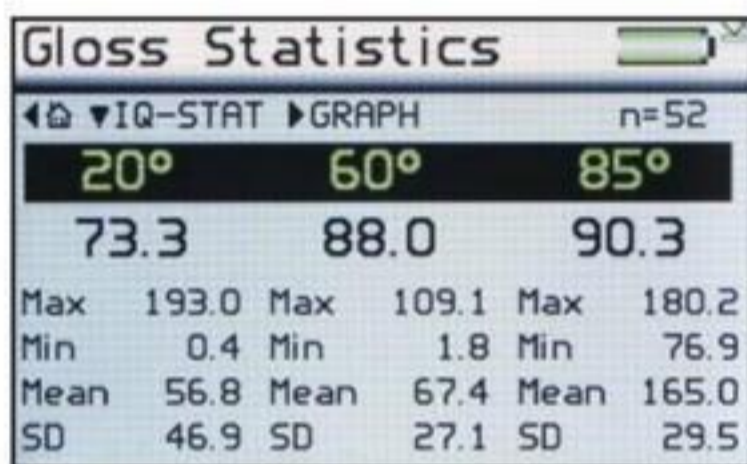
Gloss Statistics

◀⌂ ▼IQ-STAT ▶GRAPH n=52

| 20° | | 60° | | 85° | |
|---|---|---|---|---|---|
| 73.3 | | 88.0 | | 90.3 | |
| Max | 193.0 | Max | 109.1 | Max | 180.2 |
| Min | 0.4 | Min | 1.8 | Min | 76.9 |
| Mean | 56.8 | Mean | 67.4 | Mean | 165.0 |
| SD | 46.9 | SD | 27.1 | SD | 29.5 |